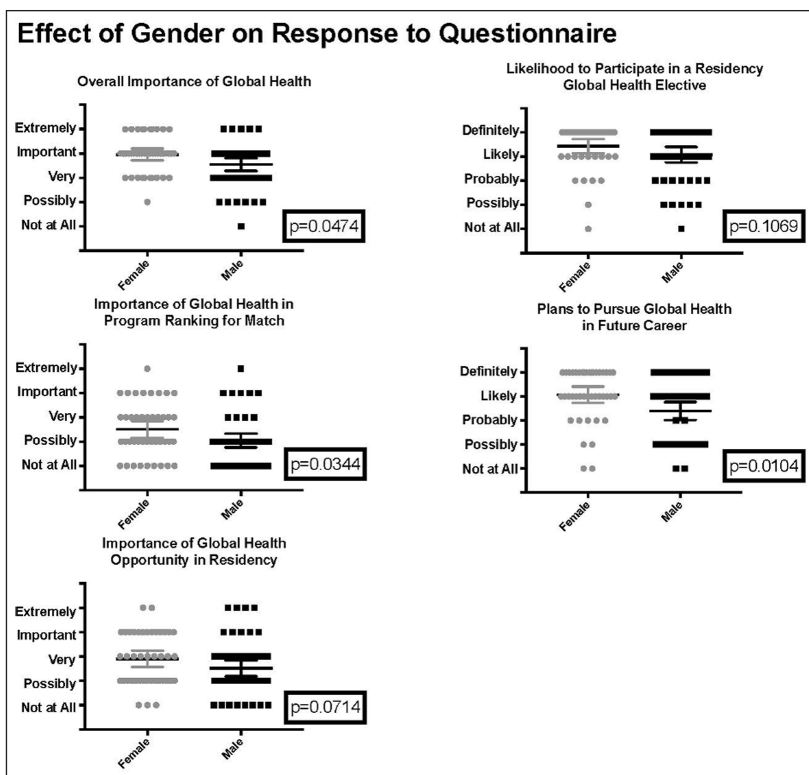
Effect of Gender on Response to Questionnaire

Overall Importance of Global Health

Extremely
Important
Very
Possibly
Not at All

Female
Male

p=0.0474

Likelihood to Participate in a Residency Global Health Elective

Definitely
Likely
Probably
Possibly
Not at All

Female
Male

p=0.1069

Importance of Global Health in Program Ranking for Match

Extremely
Important
Very
Possibly
Not at All

Female
Male

p=0.0344

Plans to Pursue Global Health in Future Career

Definitely
Likely
Probably
Possibly
Not at All

Female
Male

p=0.0104

Importance of Global Health Opportunity in Residency

Extremely
Important
Very
Possibly
Not at All

Female
Male

p=0.0714